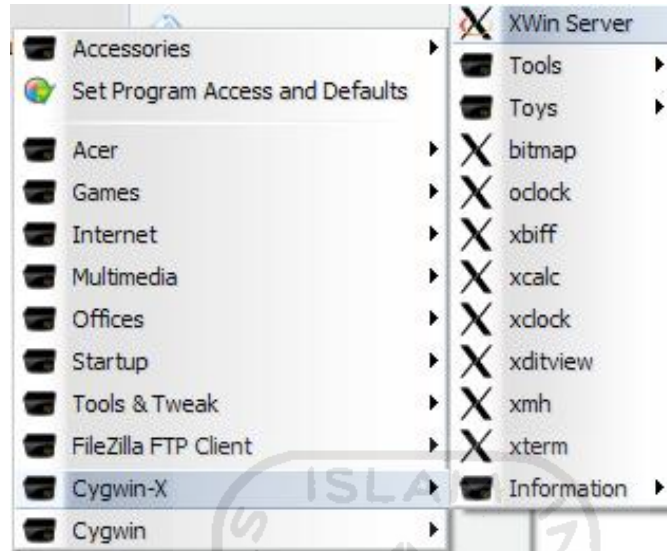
Accessories
Set Program Access and Defaults
Acer
Games
Internet
Multimedia
Offices
Startup
Tools & Tweak
FileZilla FTP Client
Cygwin-X
Cygwin

XWin Server
Tools
Toys
bitmap
oclock
xbiff
xcalc
xclock
xditview
xmh
xterm
Information

ISLAM